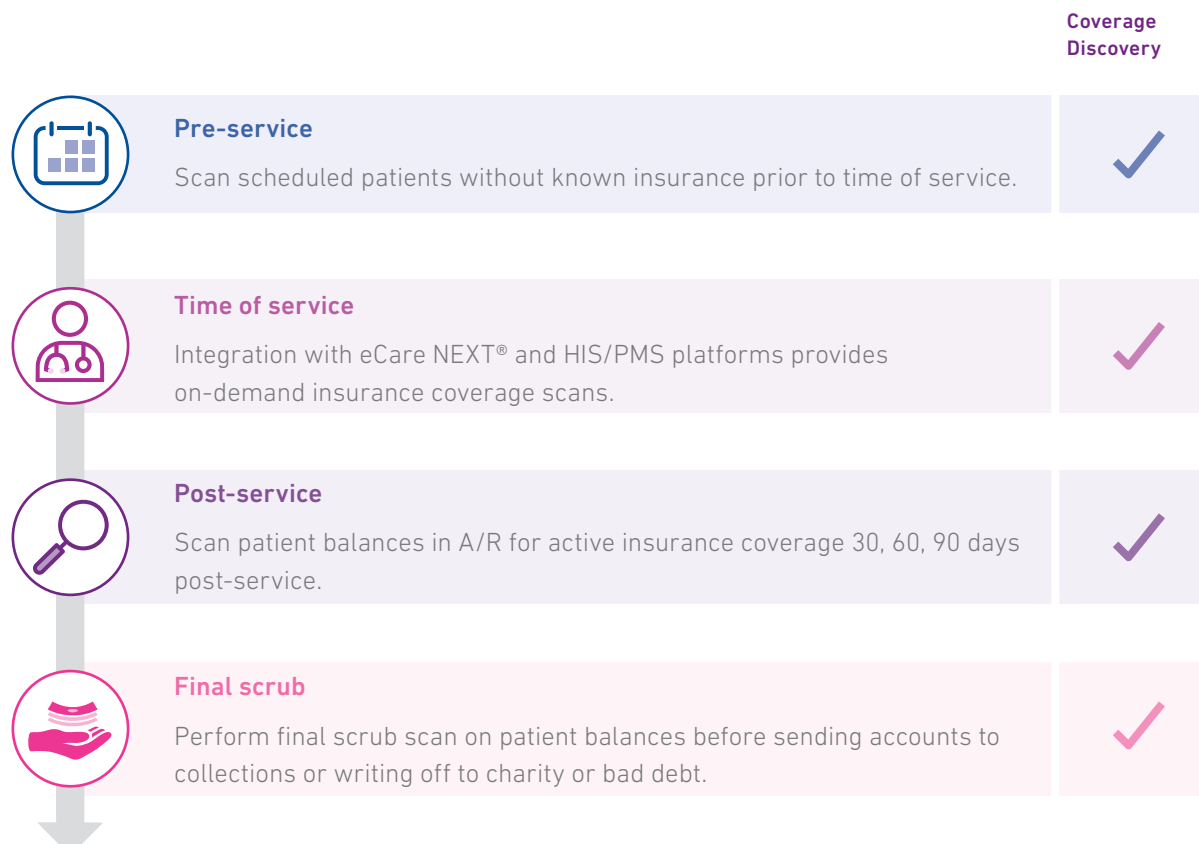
Coverage Discovery

Pre-service

Scan scheduled patients without known insurance prior to time of service.

Time of service

Integration with eCare NEXT® and HIS/PMS platforms provides on-demand insurance coverage scans.

Post-service

Scan patient balances in A/R for active insurance coverage 30, 60, 90 days post-service.

Final scrub

Perform final scrub scan on patient balances before sending accounts to collections or writing off to charity or bad debt.